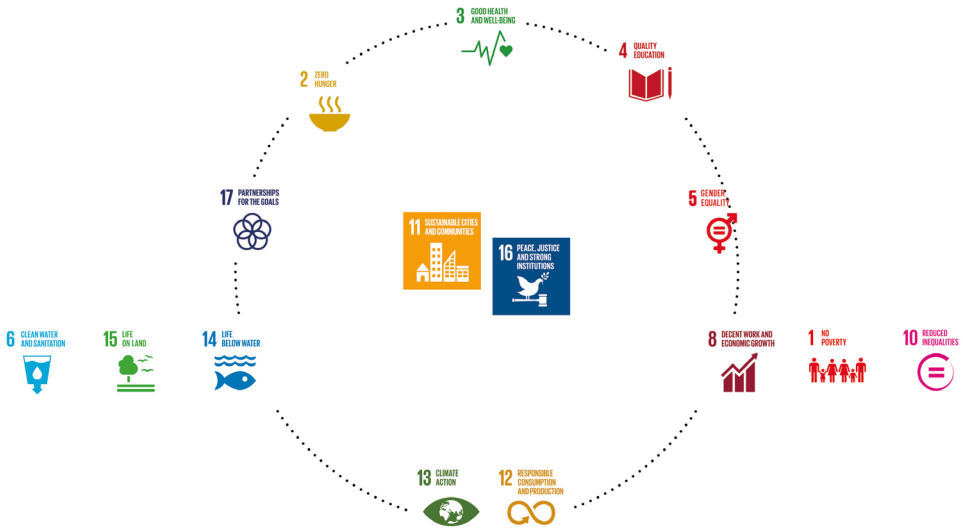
3 GOOD HEALTH AND WELL-BEING

2 ZERO HUNGER

4 QUALITY EDUCATION

17 PARTNERSHIPS FOR THE GOALS

5 GENDER EQUALITY

11 SUSTAINABLE CITIES AND COMMUNITIES

16 PEACE, JUSTICE AND STRONG INSTITUTIONS

6 CLEAN WATER AND SANITATION

15 LIFE ON LAND

14 LIFE BELOW WATER

8 DECENT WORK AND ECONOMIC GROWTH

1 NO POVERTY

10 REDUCED INEQUALITIES

13 CLIMATE ACTION

12 RESPONSIBLE CONSUMPTION AND PRODUCTION